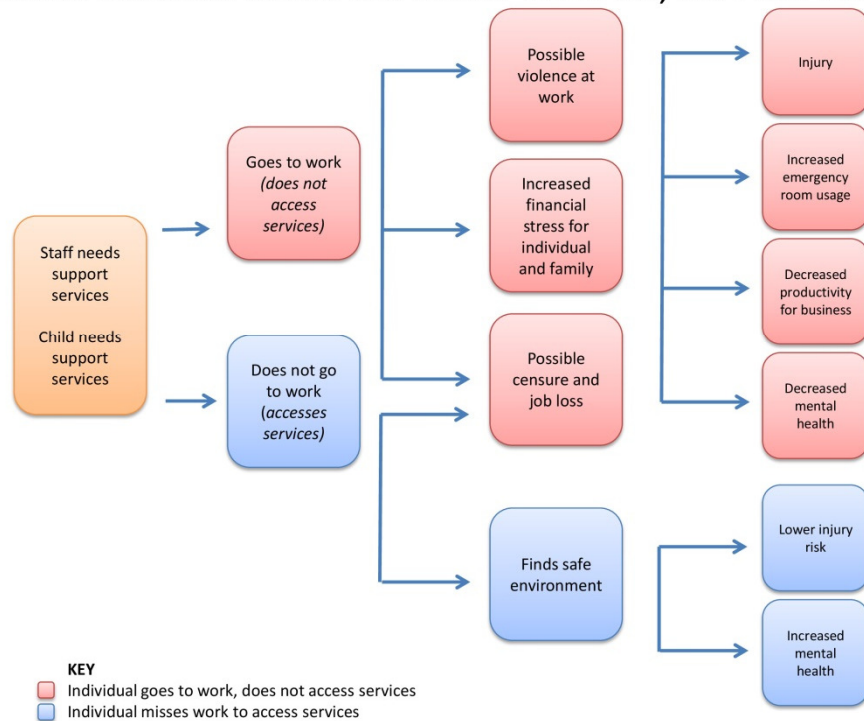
Staff needs support services

Child needs support services

Goes to work (*does not access services*)

Does not go to work (*accesses services*)

Possible violence at work

Increased financial stress for individual and family

Possible censure and job loss

Finds safe environment

Injury

Increased emergency room usage

Decreased productivity for business

Decreased mental health

Lower injury risk

Increased mental health

KEY
Individual goes to work, does not access services
Individual misses work to access services